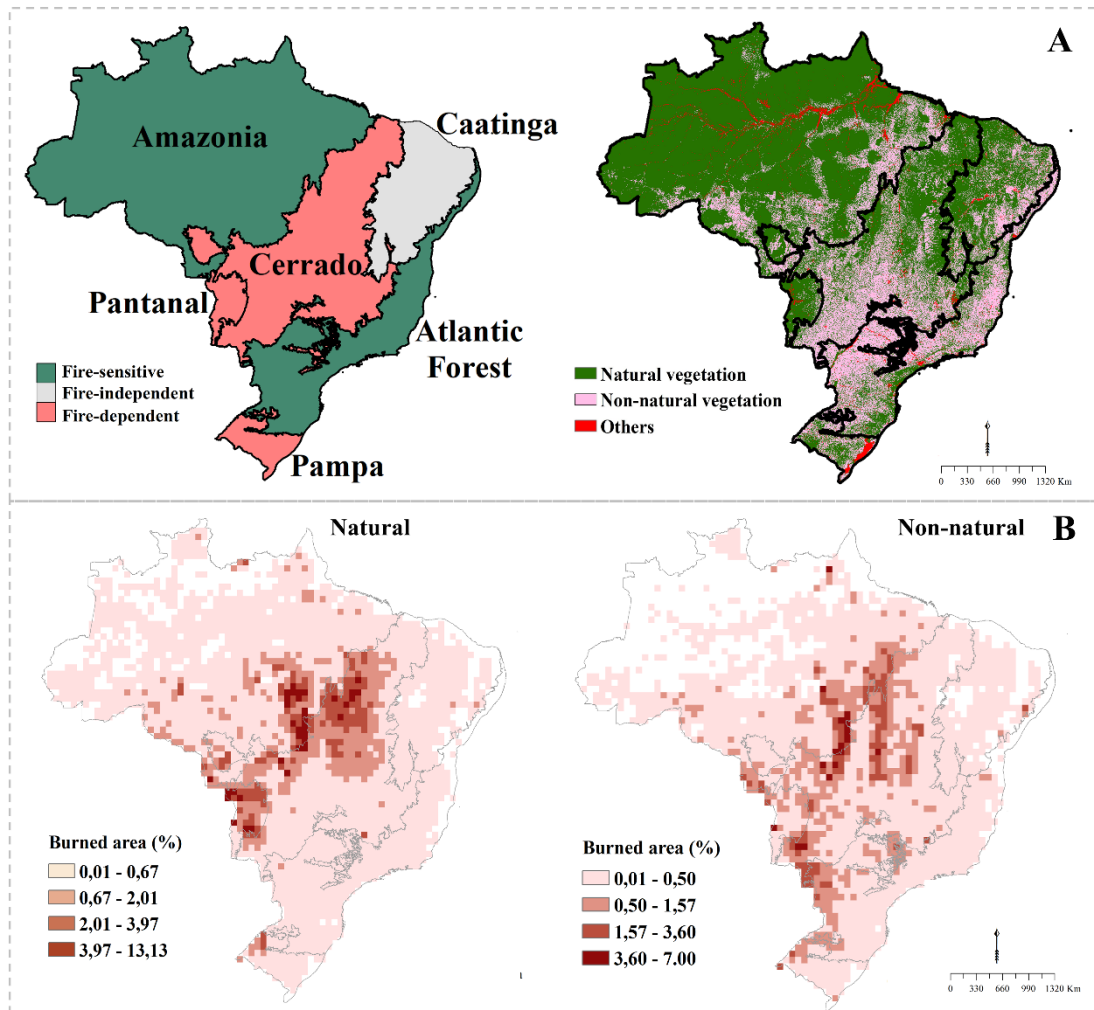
A

Amazonia

Caatinga

Cerrado

Pantanal

Atlantic Forest

Pampa

Fire-sensitive
Fire-independent
Fire-dependent

Natural vegetation
Non-natural vegetation
Others

0 330 660 990 1320 Km

B

Natural

Burned area (%)
0,01 - 0,67
0,67 - 2,01
2,01 - 3,97
3,97 - 13,13

Non-natural

Burned area (%)
0,01 - 0,50
0,50 - 1,57
1,57 - 3,60
3,60 - 7.00

0 330 660 990 1320 Km